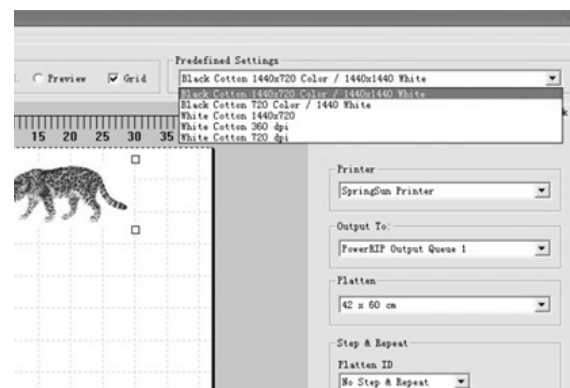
L Preview Grid

Predefined Settings

Black Cotton 1440x720 Color / 1440x1440 White

Black Cotton 1440x720 Color / 1440x1440 White
Black Cotton 720 Color / 1440 White
White Cotton 1440x720
White Cotton 360 dpi
White Cotton 720 dpi

15 20 25 30 35

Printer

SpringSun Printer

Output To:

PowerRIP Output Queue 1

Platten

42 x 60 cm

Step & Repeat

Platten ID

No Step & Repeat